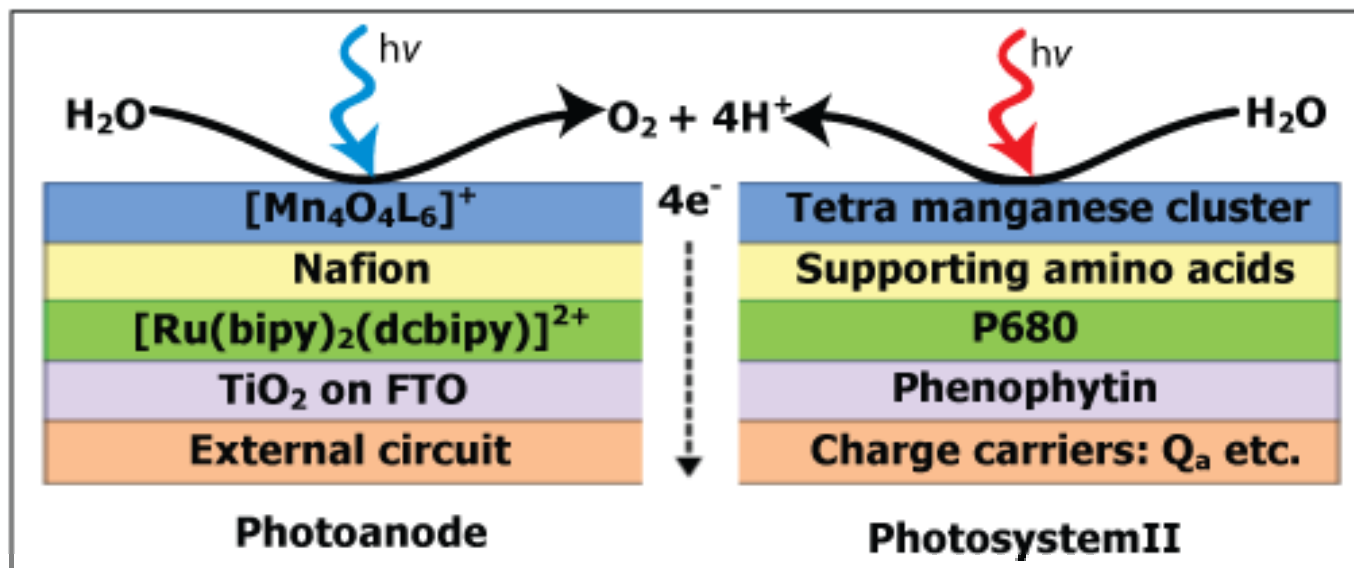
hν

hν

$H_2O$ $O_2 + 4H^+$ $H_2O$

$4e^-$

| $[Mn_4O_4L_6]^+$ |
|---|
| Nafion |
| $[Ru(bipy)_2(dcbipy)]^{2+}$ |
| $TiO_2$ on FTO |
| External circuit |

Photoanode

| Tetra manganese cluster |
|---|
| Supporting amino acids |
| P680 |
| Phenophytin |
| Charge carriers: $Q_a$ etc. |

PhotosystemII